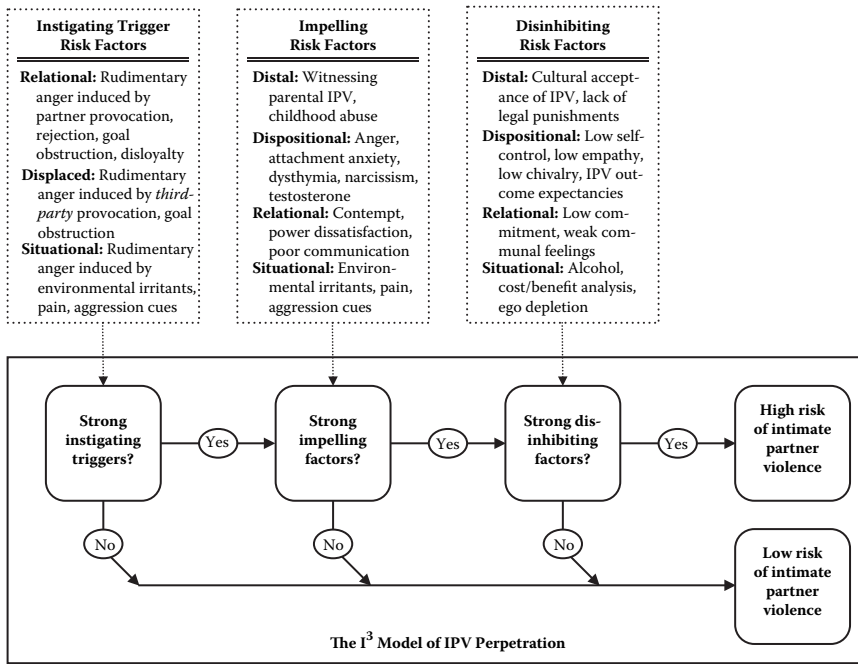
**Instigating Trigger Risk Factors**

**Relational:** Rudimentary anger induced by partner provocation, rejection, goal obstruction, disloyalty

**Displaced:** Rudimentary anger induced by *third-party* provocation, goal obstruction

**Situational:** Rudimentary anger induced by environmental irritants, pain, aggression cues

**Impelling Risk Factors**

**Distal:** Witnessing parental IPV, childhood abuse

**Dispositional:** Anger, attachment anxiety, dysthymia, narcissism, testosterone

**Relational:** Contempt, power dissatisfaction, poor communication

**Situational:** Environmental irritants, pain, aggression cues

**Disinhibiting Risk Factors**

**Distal:** Cultural acceptance of IPV, lack of legal punishments

**Dispositional:** Low self-control, low empathy, low chivalry, IPV outcome expectancies

**Relational:** Low commitment, weak communal feelings

**Situational:** Alcohol, cost/benefit analysis, ego depletion

**Strong instigating triggers?**

Yes

**Strong impelling factors?**

Yes

**Strong disinhibiting factors?**

Yes

**High risk of intimate partner violence**

No

No

No

**Low risk of intimate partner violence**

**The $I^3$ Model of IPV Perpetration**